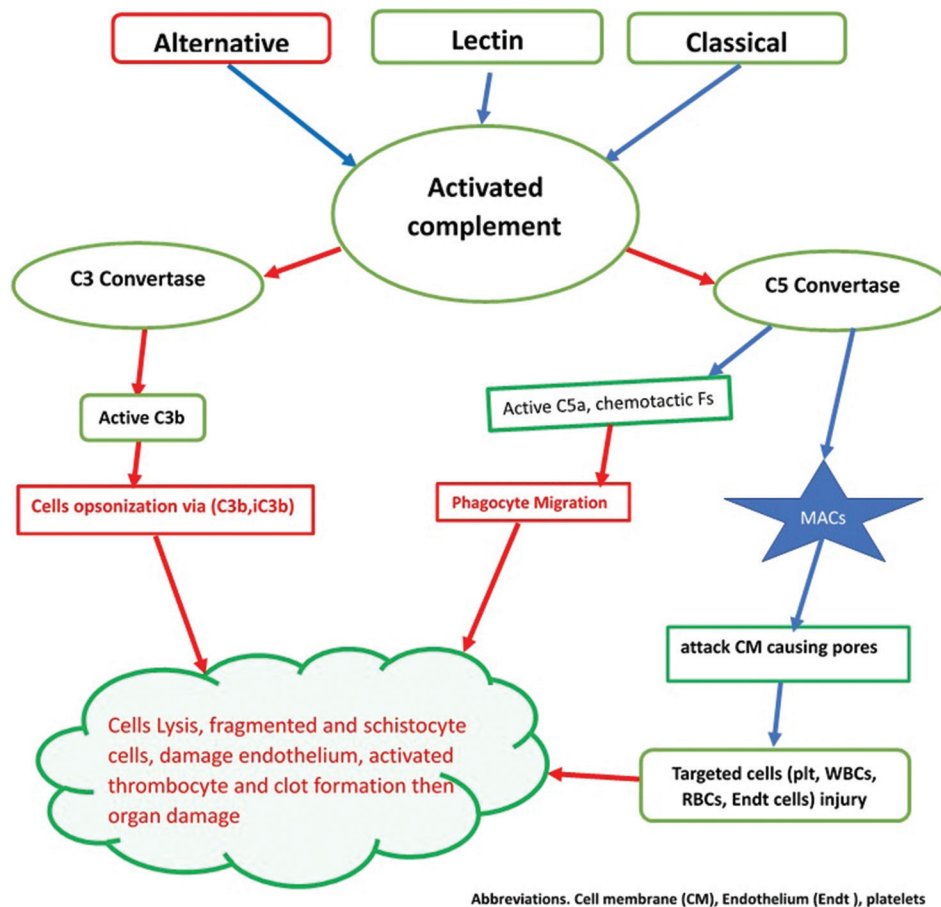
Alternative

Lectin

Classical

Activated complement

C3 Convertase

C5 Convertase

Active C3b

Active C5a, chemotactic Fs

Cells opsonization via (C3b,iC3b)

Phagocyte Migration

MACs

attack CM causing pores

Cells Lysis, fragmented and schistocyte cells, damage endothelium, activated thrombocyte and clot formation then organ damage

Targeted cells (plt, WBCs, RBCs, Endt cells) injury

Abbreviations. Cell membrane (CM), Endothelium (Endt ), platelets